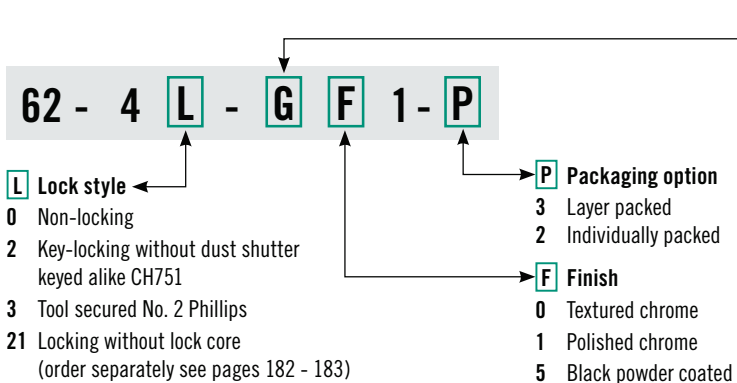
62 - 4 L - G F 1 - P

L Lock style
0 Non-locking
2 Key-locking without dust shutter keyed alike CH751
3 Tool secured No. 2 Phillips
21 Locking without lock core (order separately see pages 182 - 183)

P Packaging option
3 Layer packed
2 Individually packed

F Finish
0 Textured chrome
1 Polished chrome
5 Black powder coated